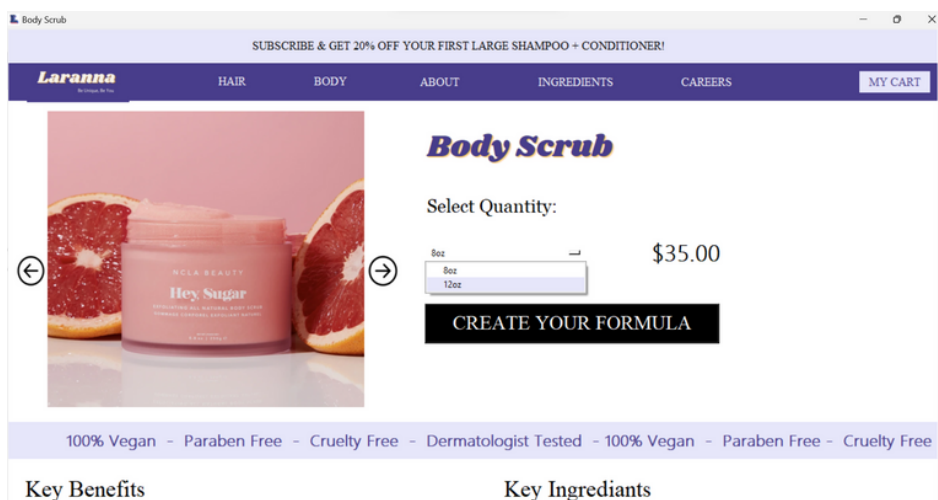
Body Scrub

SUBSCRIBE & GET 20% OFF YOUR FIRST LARGE SHAMPOO + CONDITIONER!

Laranna
Be Unique, Be You.

HAIR BODY ABOUT INGREDIENTS CAREERS MY CART

NCLA BEAUTY
Hey Sugar

Body Scrub

Select Quantity:

8oz
8oz
12oz

$35.00

CREATE YOUR FORMULA

100% Vegan - Paraben Free - Cruelty Free - Dermatologist Tested - 100% Vegan - Paraben Free - Cruelty Free

Key Benefits

Key Ingrediants